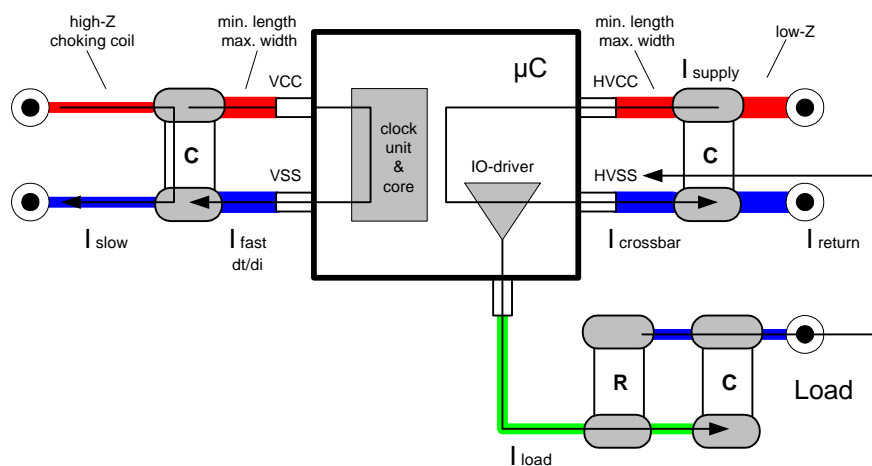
high-Z choking coil

min. length max. width

VCC

μC

min. length max. width

HVCC

$I_{supply}$

low-Z

C

clock unit & core

IO-driver

C

VSS

HVSS

$I_{slow}$

$I_{fast}$

dt/di

$I_{crossbar}$

$I_{return}$

R

C

Load

$I_{load}$